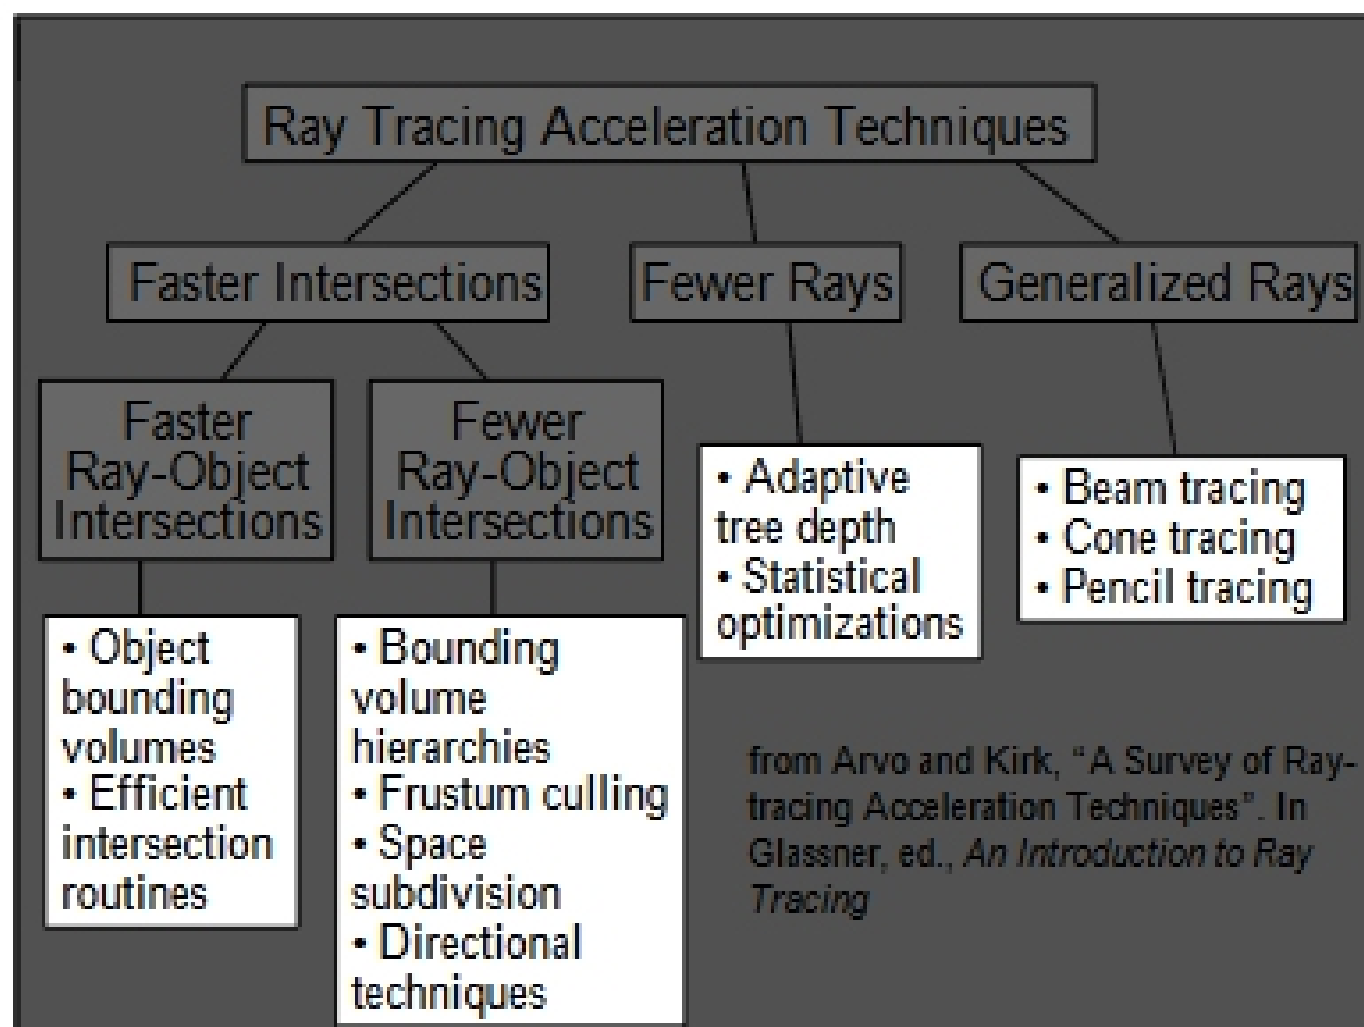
Ray Tracing Acceleration Techniques

Faster Intersections

Fewer Rays

Generalized Rays

Faster Ray-Object Intersections

Fewer Ray-Object Intersections

• Adaptive tree depth
• Statistical optimizations

• Beam tracing
• Cone tracing
• Pencil tracing

• Object bounding volumes
• Efficient intersection routines

• Bounding volume hierarchies
• Frustum culling
• Space subdivision
• Directional techniques

from Arvo and Kirk, "A Survey of Ray-tracing Acceleration Techniques". In Glassner, ed., An Introduction to Ray Tracing